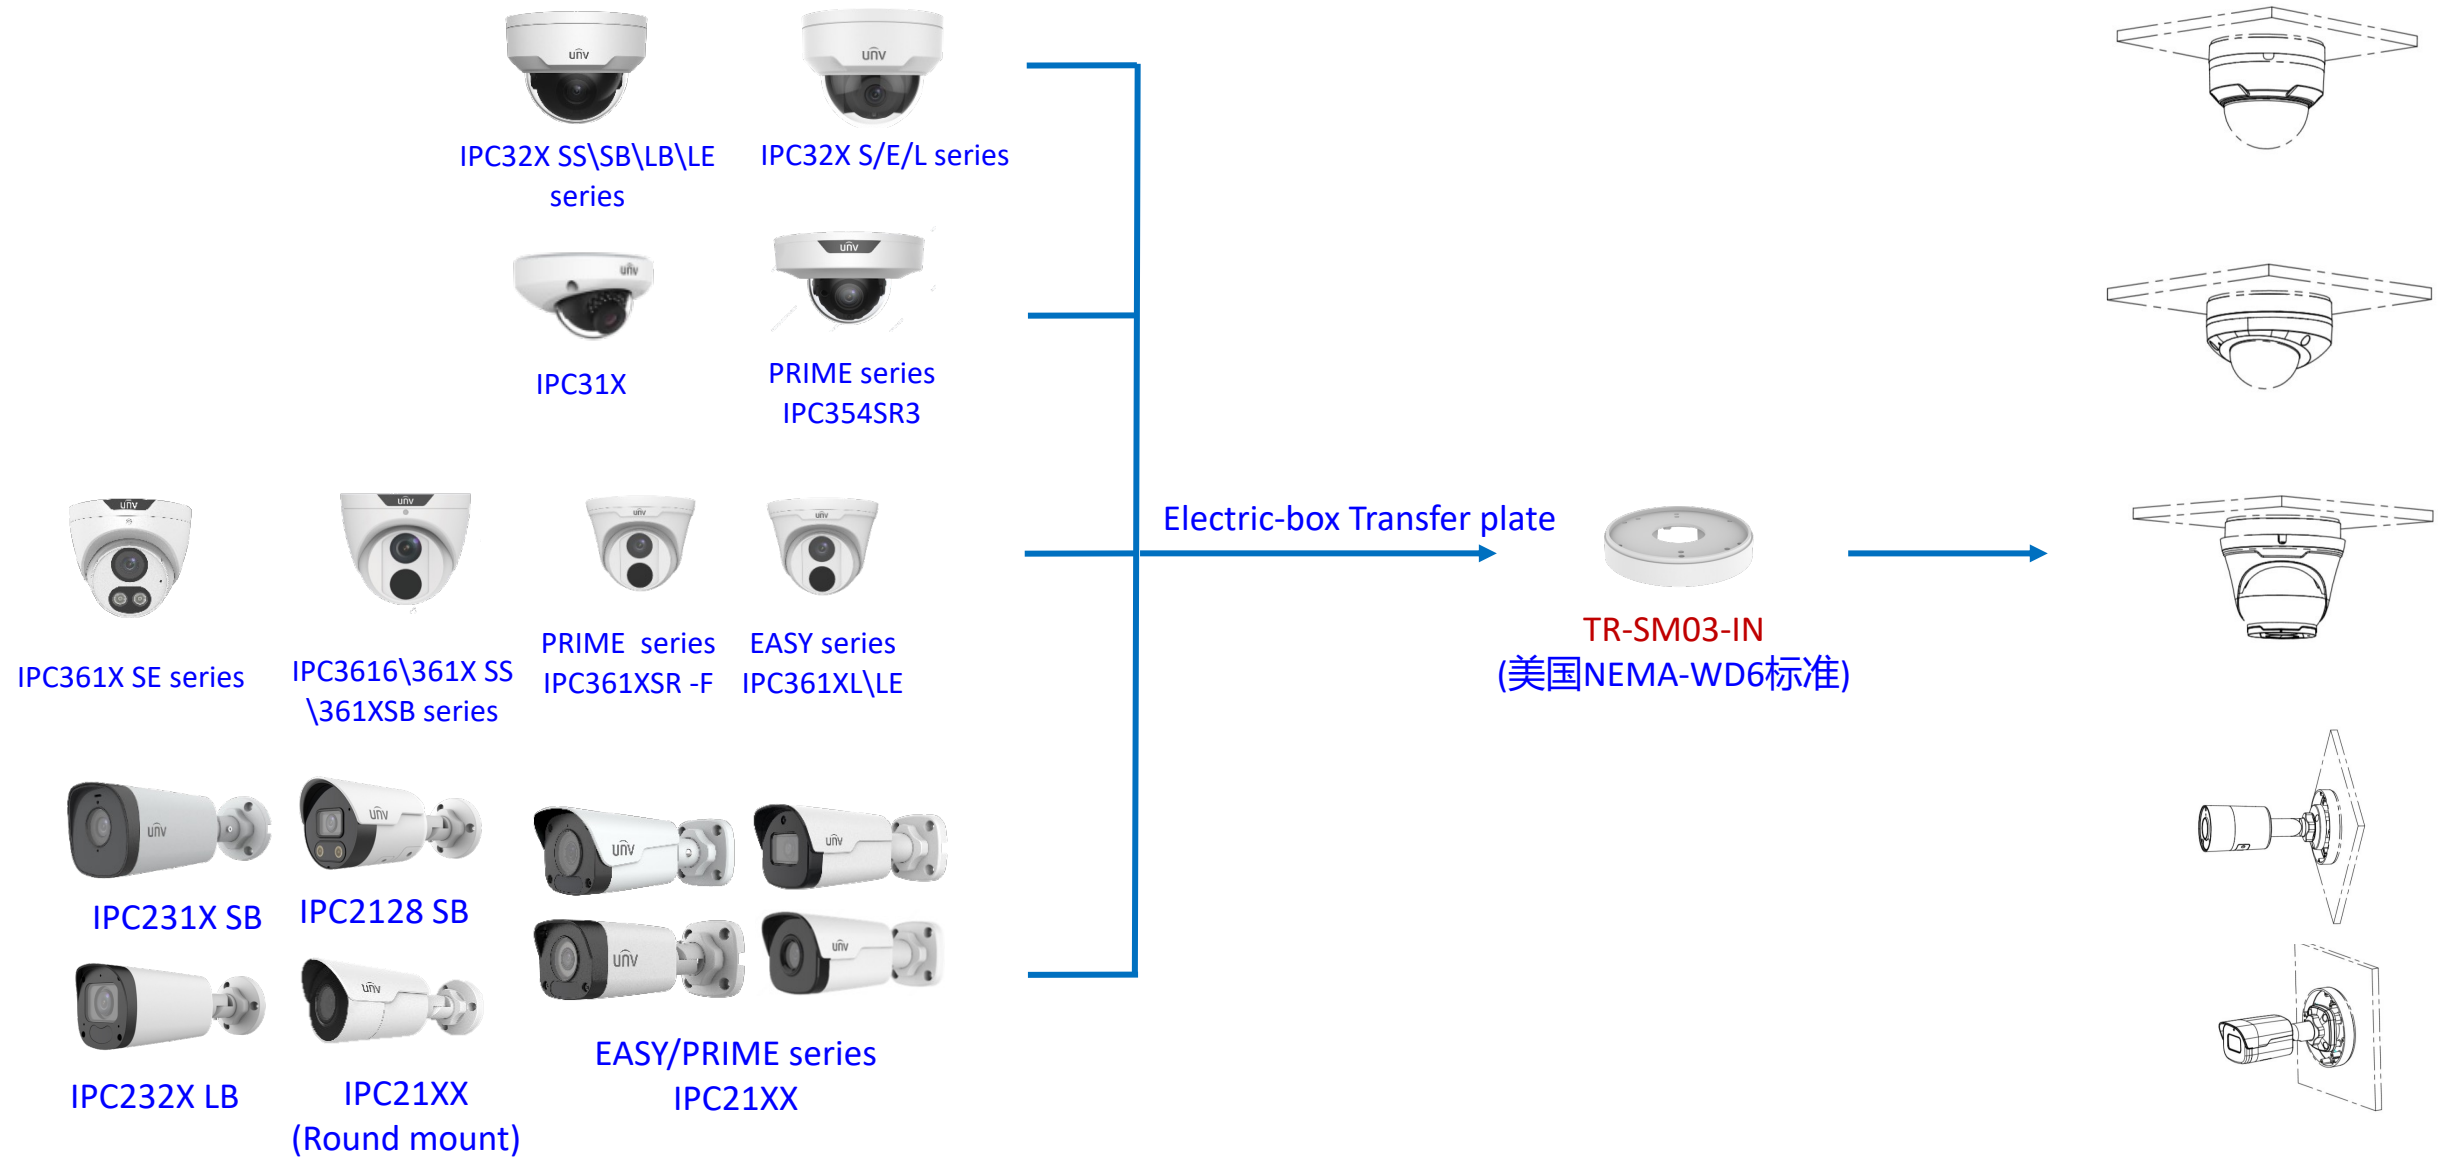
IPC32X SS\SB\LB\LE series

IPC32X S/E/L series

IPC31X

PRIME series
IPC354SR3

IPC361X SE series

IPC3616\361X SS \361XSB series

PRIME series
IPC361XSR -F

EASY series
IPC361XL\LE

IPC231X SB

IPC2128 SB

IPC232X LB

IPC21XX
(Round mount)

EASY/PRIME series
IPC21XX

Electric-box Transfer plate

TR-SM03-IN
(美国NEMA-WD6标准)